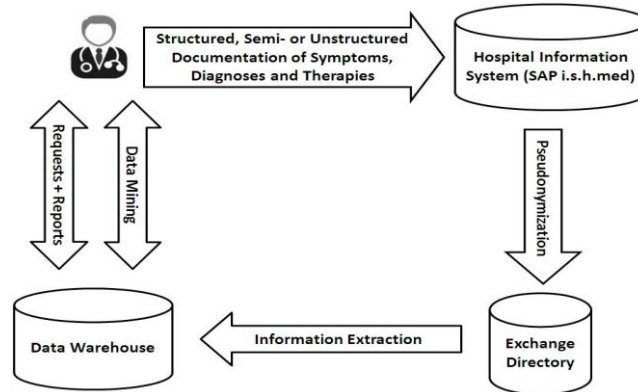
Structured, Semi- or Unstructured Documentation of Symptoms, Diagnoses and Therapies

Hospital Information System (SAP i.s.h.med)

Requests + Reports

Data Mining

Pseudonymization

Data Warehouse

Information Extraction

Exchange Directory